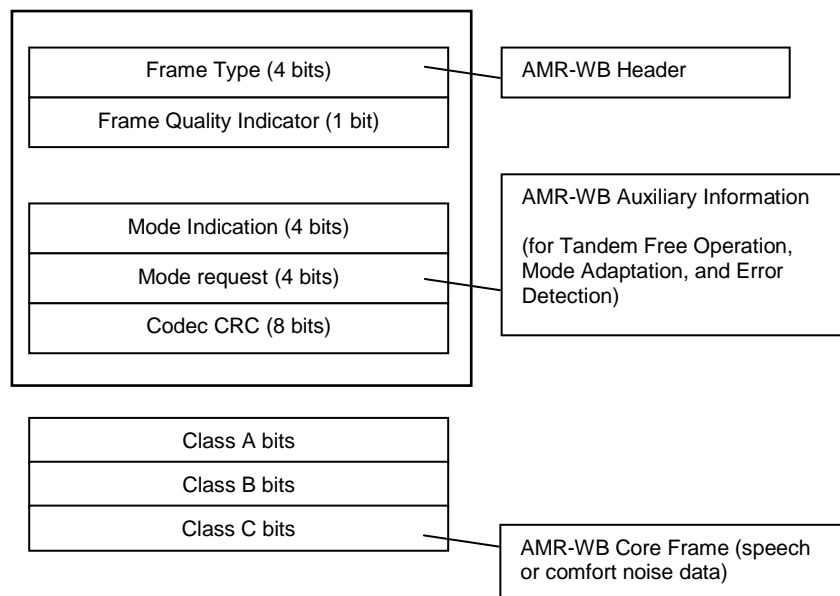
Frame Type (4 bits)

Frame Quality Indicator (1 bit)

AMR-WB Header

Mode Indication (4 bits)

Mode request (4 bits)

Codec CRC (8 bits)

AMR-WB Auxiliary Information

(for Tandem Free Operation, Mode Adaptation, and Error Detection)

Class A bits

Class B bits

Class C bits

AMR-WB Core Frame (speech or comfort noise data)